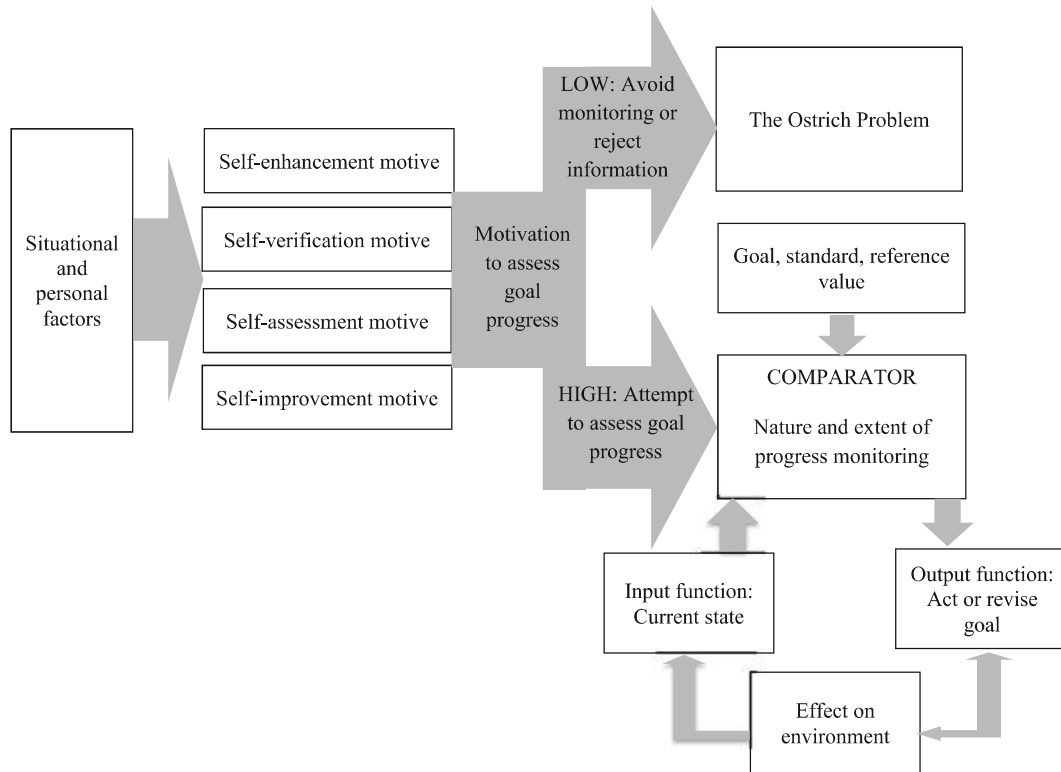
Situational and personal factors

Self-enhancement motive

Self-verification motive

Self-assessment motive

Self-improvement motive

Motivation to assess goal progress

LOW: Avoid monitoring or reject information

The Ostrich Problem

HIGH: Attempt to assess goal progress

Goal, standard, reference value

COMPARATOR

Nature and extent of progress monitoring

Input function: Current state

Output function: Act or revise goal

Effect on environment